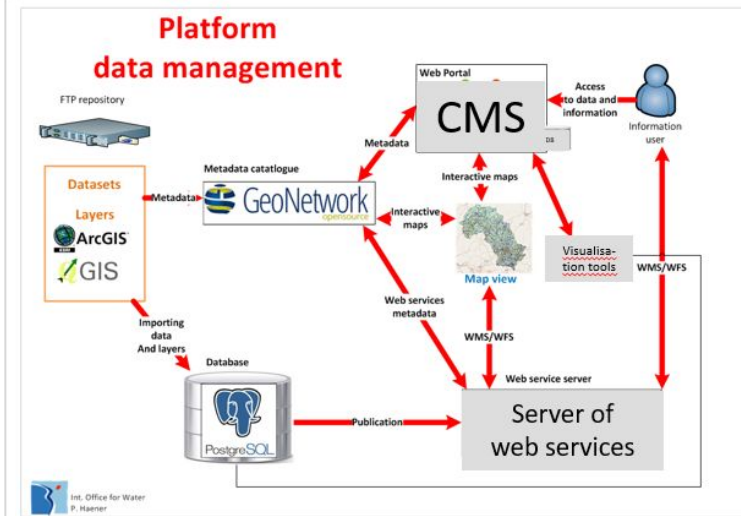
Platform data management

FTP repository

Datasets

Layers

ArcGIS

GIS

Metadata

Metadata catatlogue

GeoNetwork opensource

Metadata

Web Portal

CMS

Access to data and information

Information user

Interactive maps

Interactive maps

Map view

Visualisation tools

WMS/WFS

Importing data And layers

Web services metadata

WMS/WFS

Database

PostgreSQL

Publication

Web service server

Server of web services

Int. Office for Water P. Haener